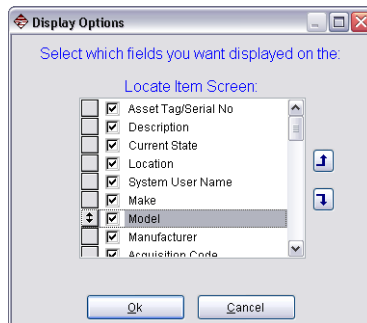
Display Options

Select which fields you want displayed on the:

Locate Item Screen:

Asset Tag/Serial No
Description
Current State
Location
System User Name
Make
Model
Manufacturer
Acquisition Code

Ok
Cancel